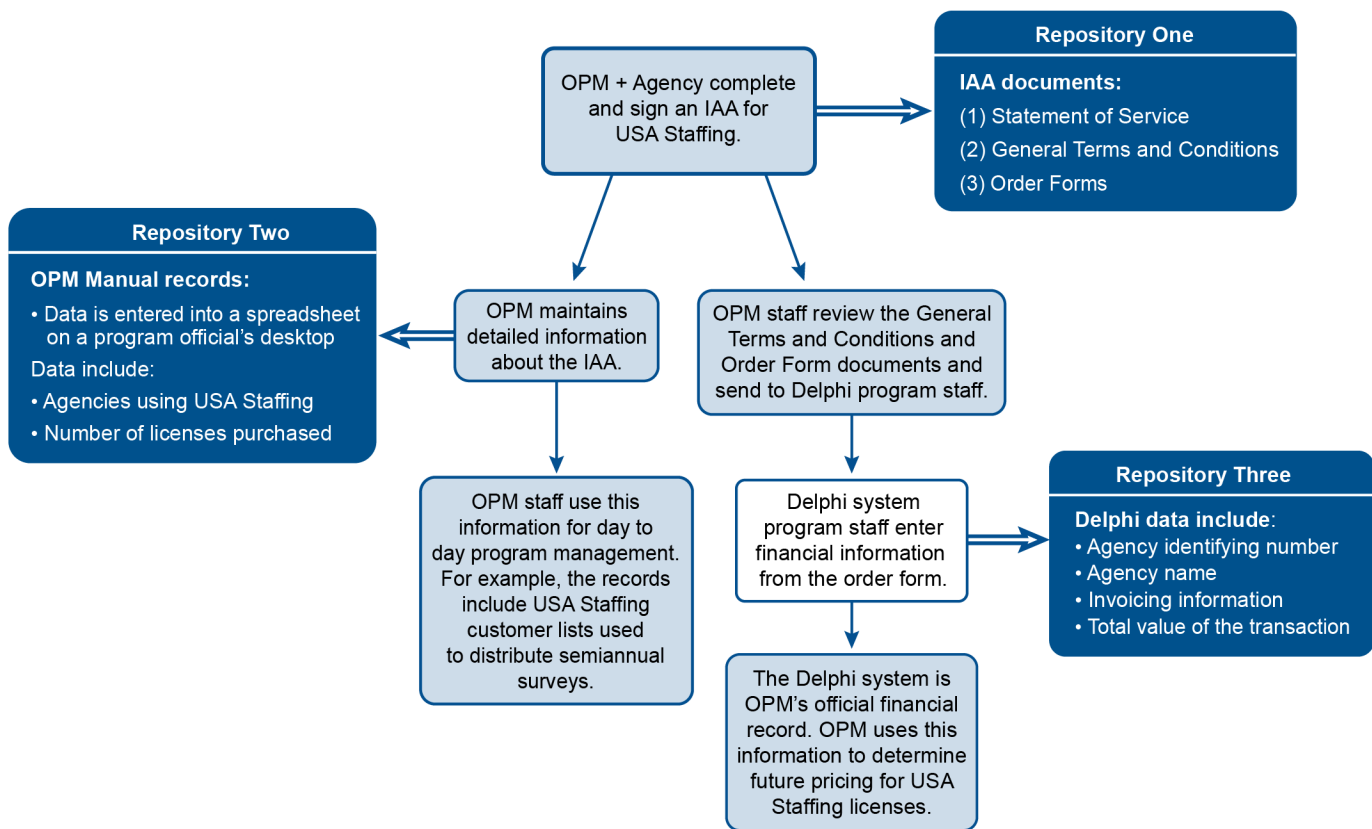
OPM + Agency complete and sign an IAA for USA Staffing.

Repository One

IAA documents:

(1) Statement of Service

(2) General Terms and Conditions

(3) Order Forms

Repository Two

OPM Manual records:

• Data is entered into a spreadsheet on a program official's desktop

Data include:

• Agencies using USA Staffing

• Number of licenses purchased

OPM maintains detailed information about the IAA.

OPM staff review the General Terms and Conditions and Order Form documents and send to Delphi program staff.

OPM staff use this information for day to day program management. For example, the records include USA Staffing customer lists used to distribute semiannual surveys.

Delphi system program staff enter financial information from the order form.

Repository Three

Delphi data include:

• Agency identifying number

• Agency name

• Invoicing information

• Total value of the transaction

The Delphi system is OPM's official financial record. OPM uses this information to determine future pricing for USA Staffing licenses.